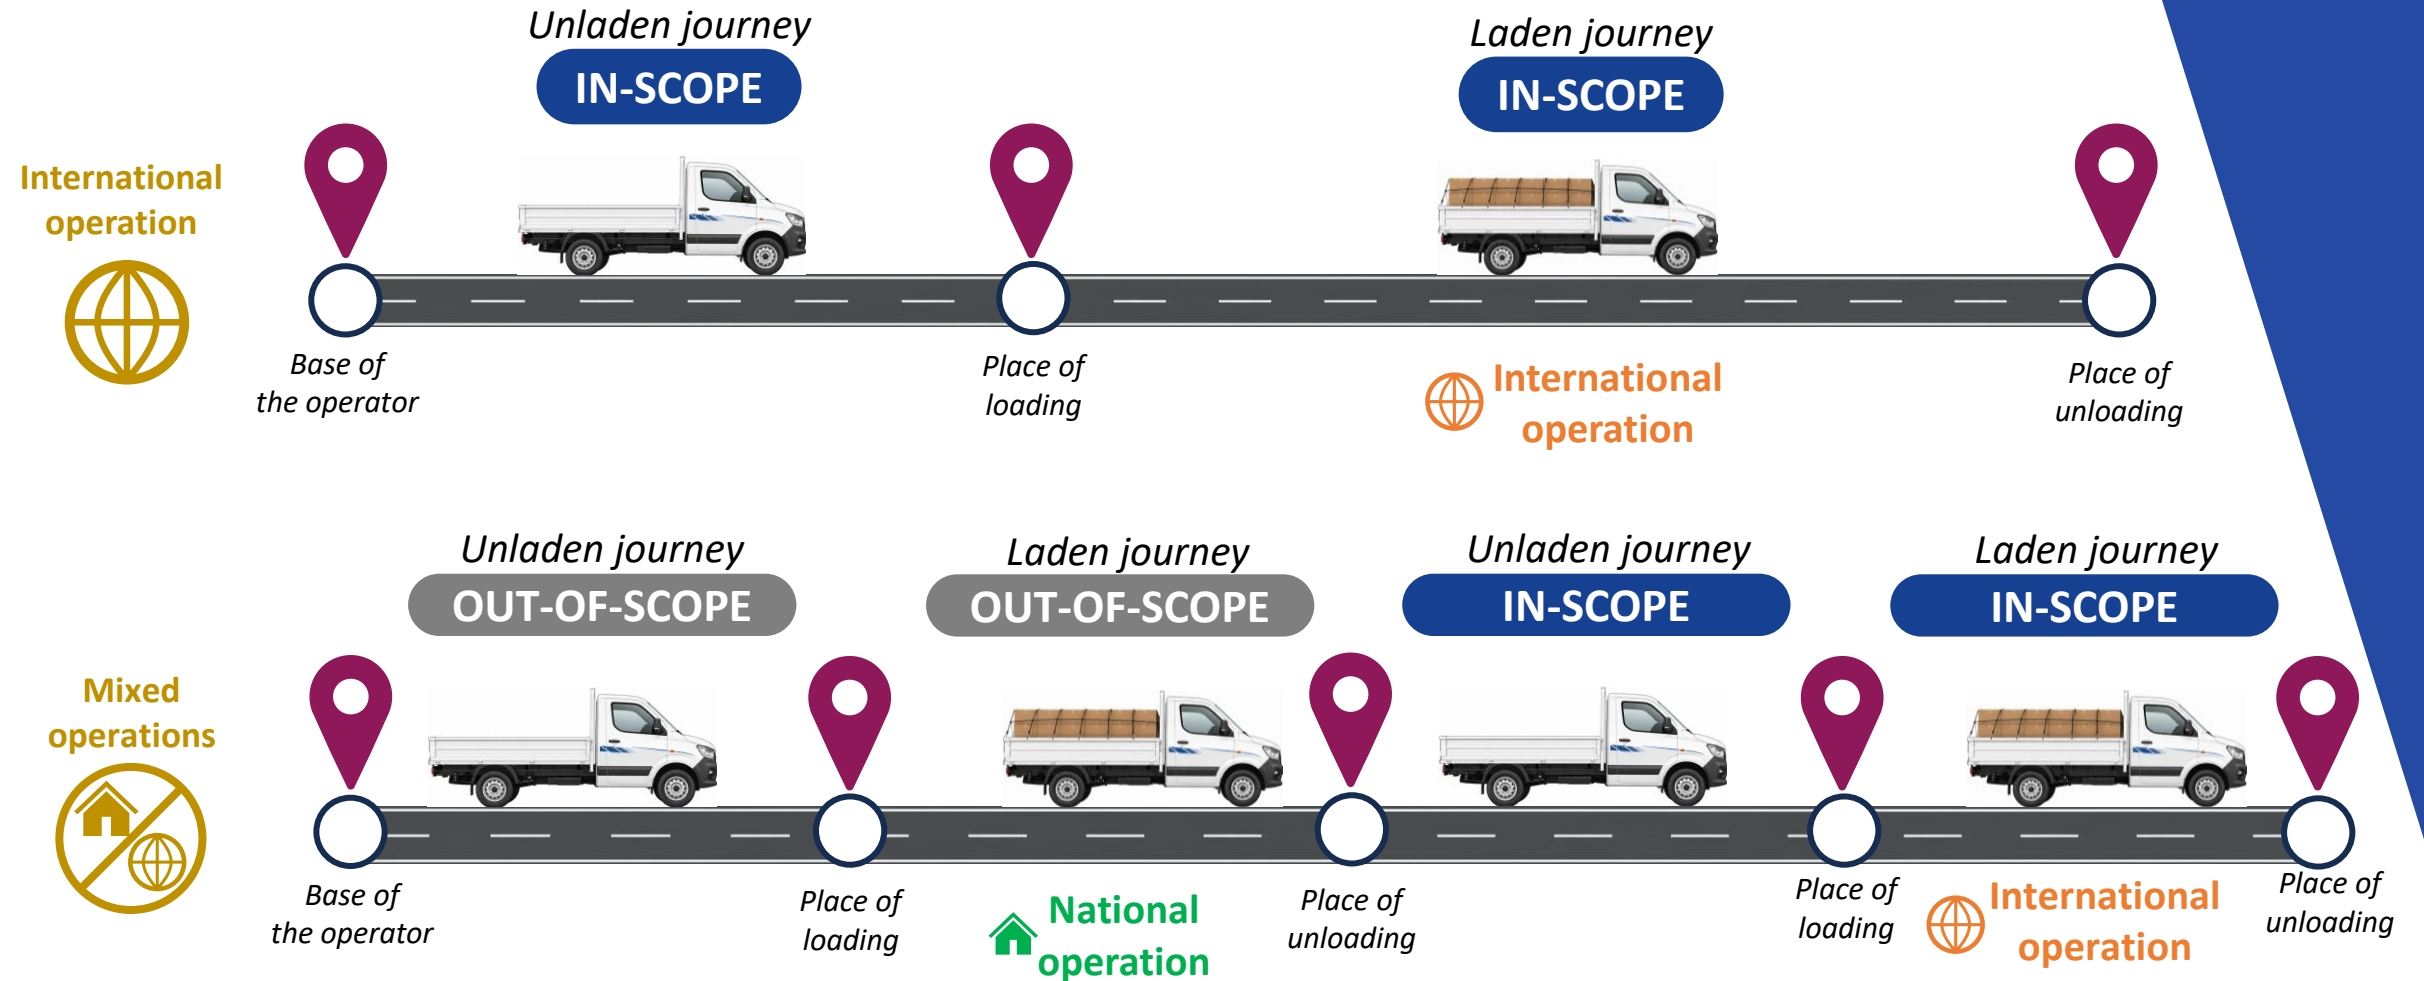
International operation

Unladen journey
IN-SCOPE

Laden journey
IN-SCOPE

Base of the operator

Place of loading

International operation

Place of unloading

Mixed operations

Unladen journey
OUT-OF-SCOPE

Laden journey
OUT-OF-SCOPE

Unladen journey
IN-SCOPE

Laden journey
IN-SCOPE

Base of the operator

Place of loading

National operation

Place of unloading

Place of loading

International operation

Place of unloading